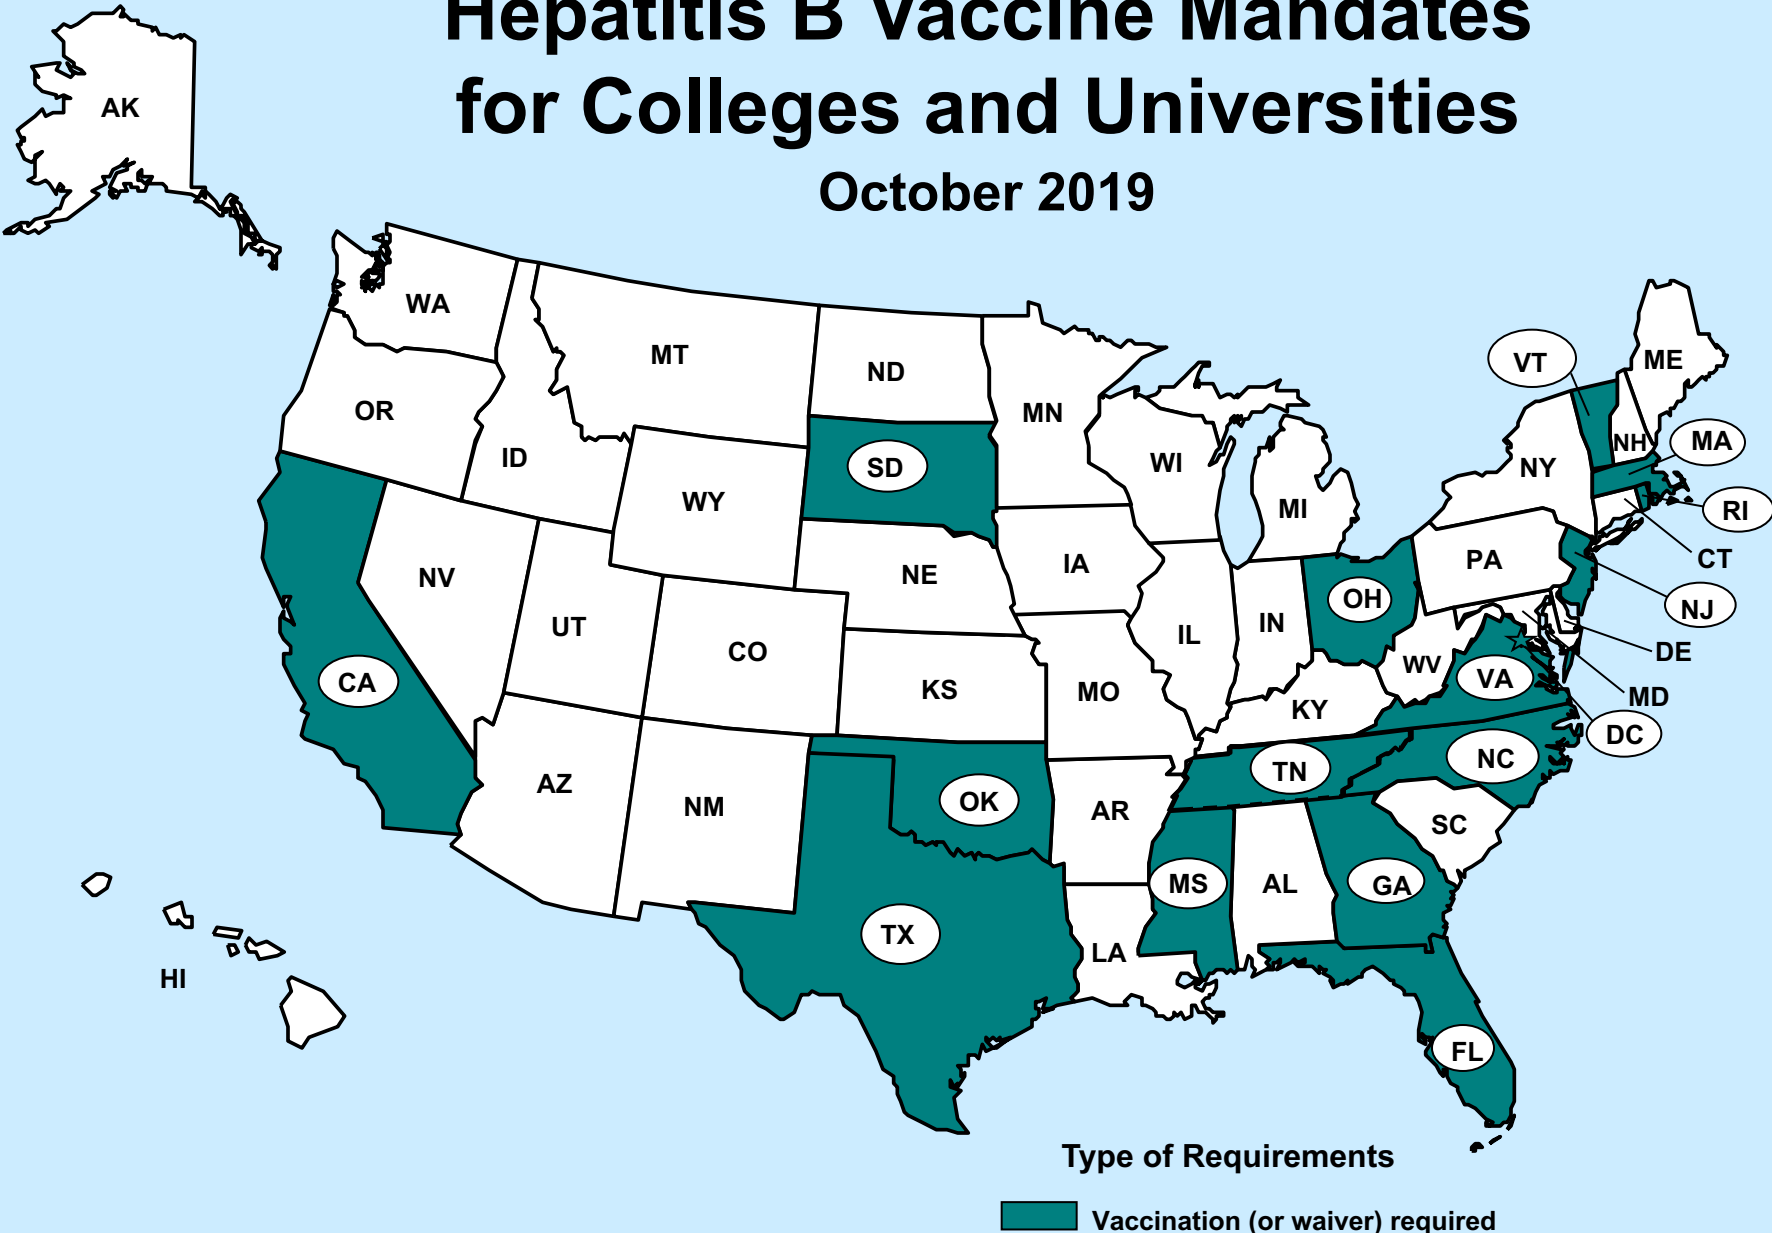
Hepatitis B Vaccine Mandates for Colleges and Universities

October 2019

AK
WA
OR
MT
ND
MN
ID
SD
WI
WY
MI
NV
NE
IA
UT
CO
IL
IN
OH
PA
NY
VT
ME
NH
MA
RI
CT
NJ
DE
MD
DC
CA
KS
MO
KY
WV
VA
NC
TN
SC
AZ
NM
OK
AR
MS
AL
GA
TX
LA
FL
HI

Type of Requirements

Vaccination (or waiver) required